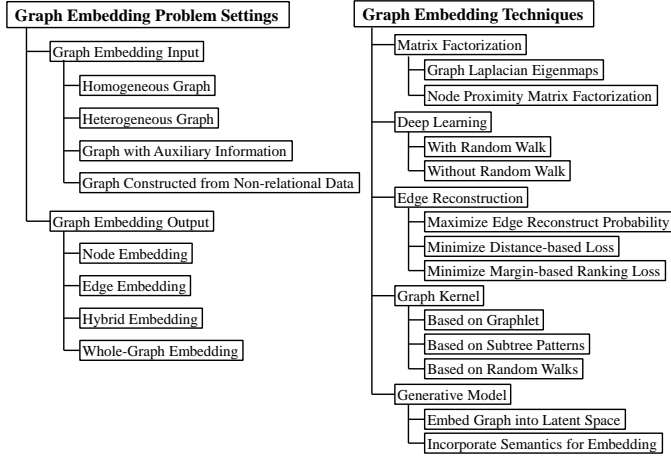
Graph Embedding Problem Settings

Graph Embedding Input

Homogeneous Graph

Heterogeneous Graph

Graph with Auxiliary Information

Graph Constructed from Non-relational Data

Graph Embedding Output

Node Embedding

Edge Embedding

Hybrid Embedding

Whole-Graph Embedding

Graph Embedding Techniques

Matrix Factorization

Graph Laplacian Eigenmaps

Node Proximity Matrix Factorization

Deep Learning

With Random Walk

Without Random Walk

Edge Reconstruction

Maximize Edge Reconstruct Probability

Minimize Distance-based Loss

Minimize Margin-based Ranking Loss

Graph Kernel

Based on Graphlet

Based on Subtree Patterns

Based on Random Walks

Generative Model

Embed Graph into Latent Space

Incorporate Semantics for Embedding